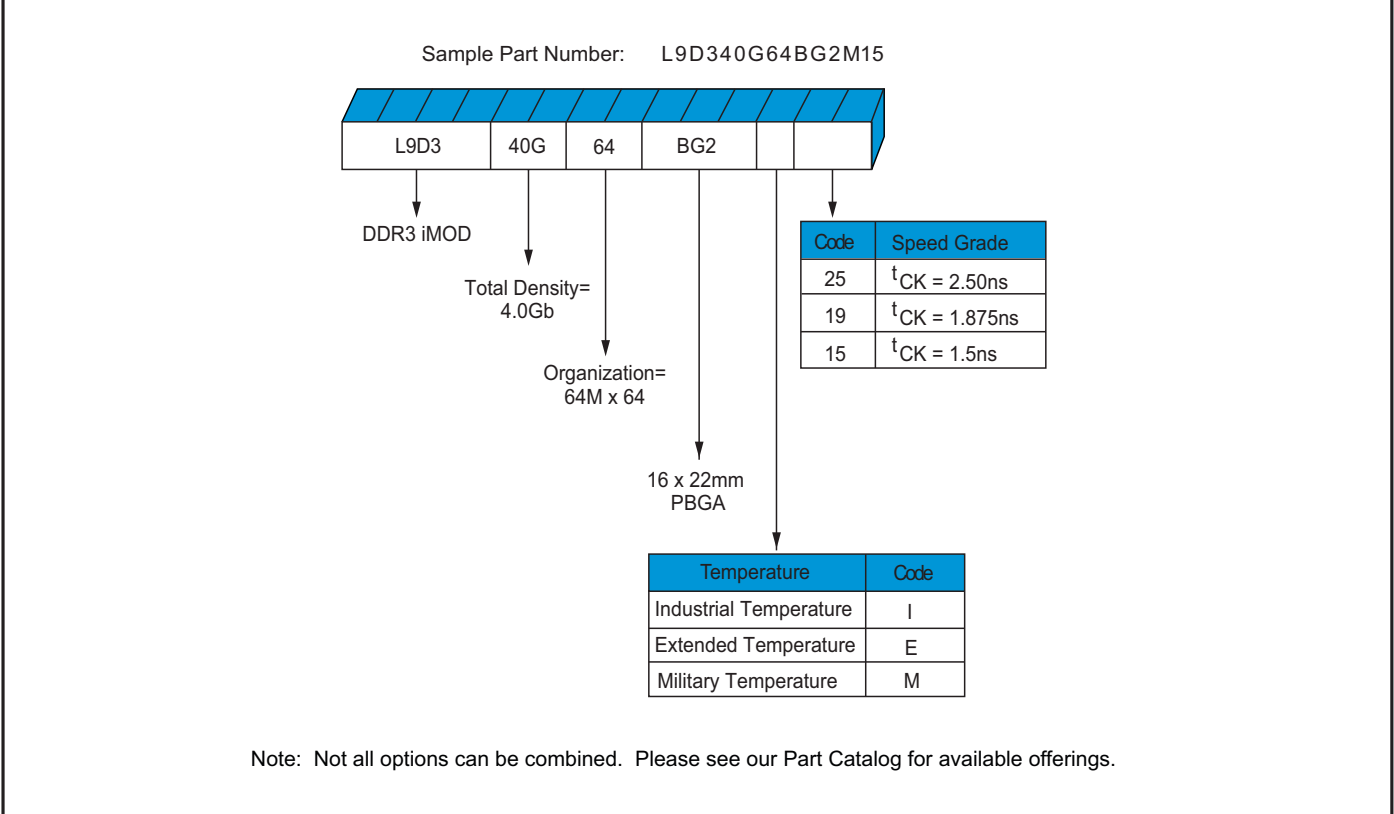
Sample Part Number: L9D340G64BG2M15

| L9D3 | 40G | 64 | BG2 | | |
|---|---|---|---|---|---|

DDR3 iMOD

Total Density= 4.0Gb

Organization= 64M x 64

16 x 22mm PBGA

| Code | Speed Grade |
|---|---|
| 25 | $t_{CK}$ = 2.50ns |
| 19 | $t_{CK}$ = 1.875ns |
| 15 | $t_{CK}$ = 1.5ns |

| Temperature | Code |
|---|---|
| Industrial Temperature | I |
| Extended Temperature | E |
| Military Temperature | M |

Note: Not all options can be combined. Please see our Part Catalog for available offerings.